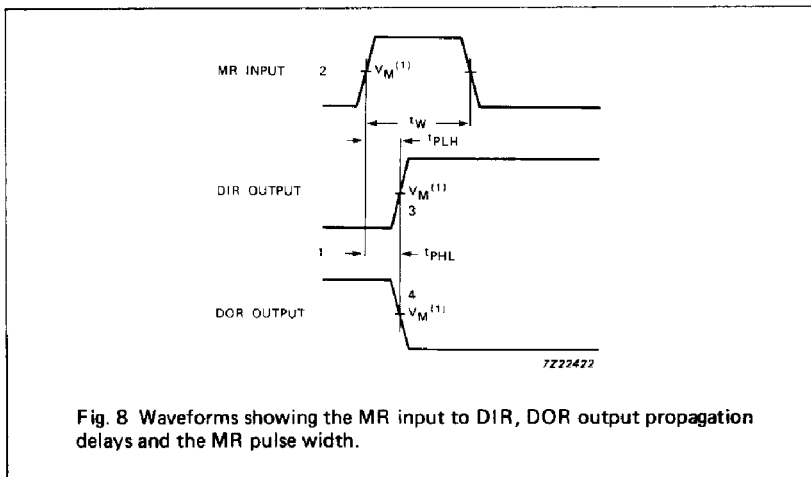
MR INPUT 2 $V_M^{(1)}$

$t_W$

$t_{PLH}$

DIR OUTPUT $V_M^{(1)}$ 3

1 $t_{PHL}$

4

DOR OUTPUT $V_M^{(1)}$

7Z22422

Fig. 8 Waveforms showing the MR input to DIR, DOR output propagation delays and the MR pulse width.